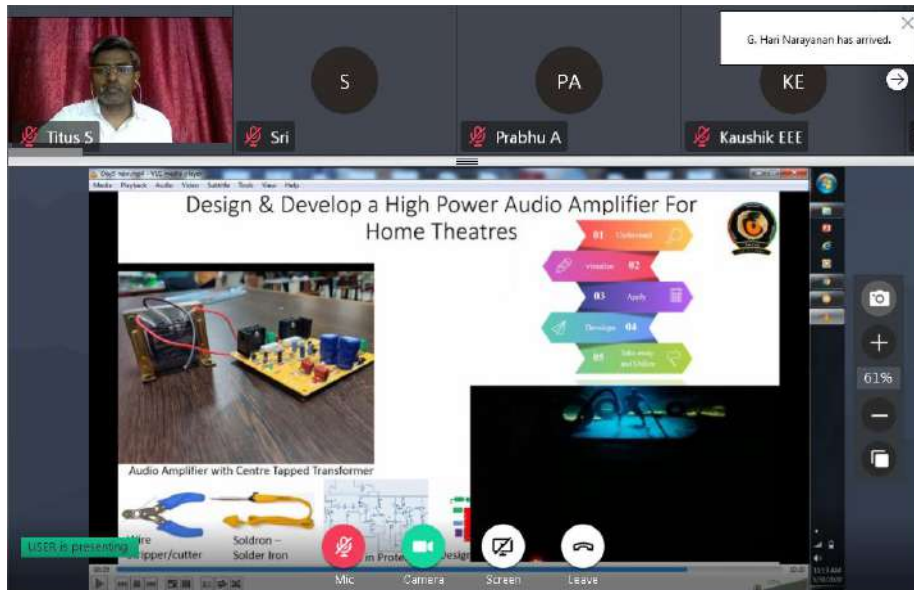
Titus S

S

Sri

PA

Prabhu A

KE

Kaushik EEE

G. Hari Narayanan has arrived.

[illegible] - VLC media player

Media Playback Audio Video Subtitle Tools View Help

Design & Develop a High Power Audio Amplifier For Home Theatres

01 Understand

visualize 02

03 Apply

Developm 04

05 Take away and Utilize

Audio Amplifier with Centre Tapped Transformer

Wire Stripper/cutter

Soldron – Solder Iron

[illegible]m Prote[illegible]

Design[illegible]

61%

USER is presenting

Mic

Camera

Screen

Leave